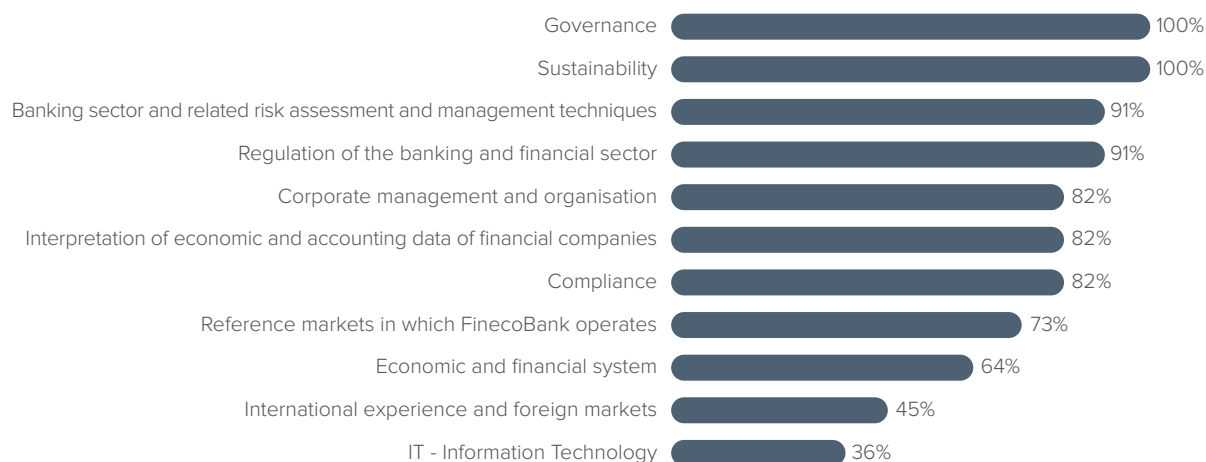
| Category | Value |
|---|---|
| Governance | 100% |
| Sustainability | 100% |
| Banking sector and related risk assessment and management techniques | 91% |
| Regulation of the banking and financial sector | 91% |
| Corporate management and organisation | 82% |
| Interpretation of economic and accounting data of financial companies | 82% |
| Compliance | 82% |
| Reference markets in which FinecoBank operates | 73% |
| Economic and financial system | 64% |
| International experience and foreign markets | 45% |
| IT - Information Technology | 36% |